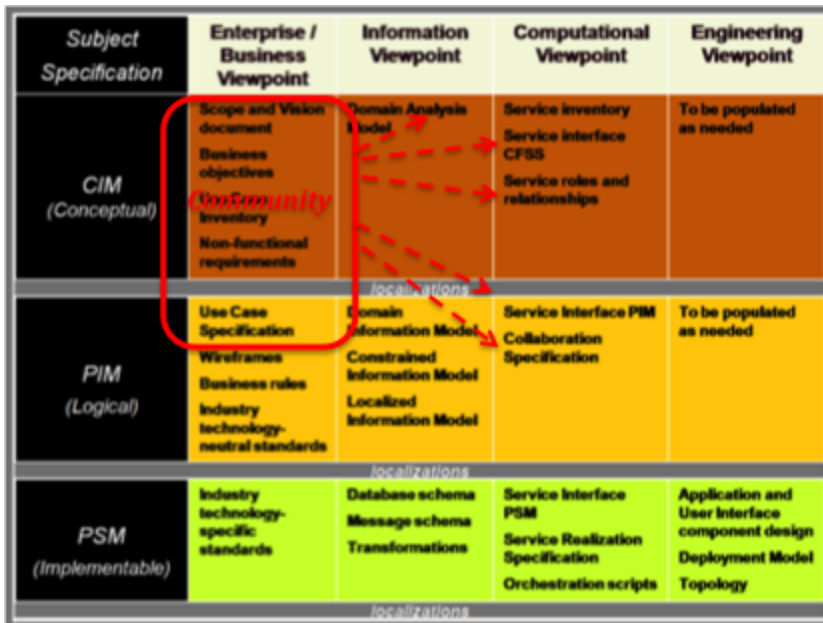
| Subject Specification | Enterprise / Business Viewpoint | Information Viewpoint | Computational Viewpoint | Engineering Viewpoint |
|---|---|---|---|---|
| CIM (Conceptual) | Scope and Vision document Business objectives Community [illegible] inventory Non-functional requirements | Domain Analysis Model | Service inventory Service interface CFSS Service roles and relationships | To be populated as needed |
| | | localizations | | |
| PIM (Logical) | Use Case Specification Wireframes Business rules Industry technology-neutral standards | Domain Information Model Constrained Information Model Localized Information Model | Service Interface PIM Collaboration Specification | To be populated as needed |
| | | localizations | | |
| PSM (Implementable) | Industry technology-specific standards | Database schema Message schema Transformations | Service Interface PSM Service Realization Specification Orchestration scripts | Application and User Interface component design Deployment Model Topology |
| | | localizations | | |